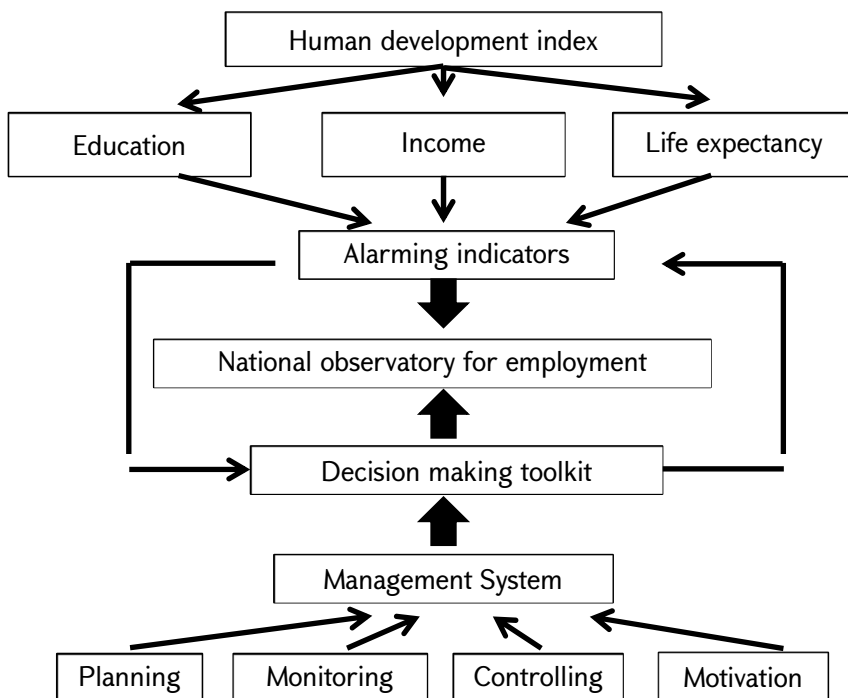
Human development index

Education

Income

Life expectancy

Alarming indicators

National observatory for employment

Decision making toolkit

Management System

Planning

Monitoring

Controlling

Motivation